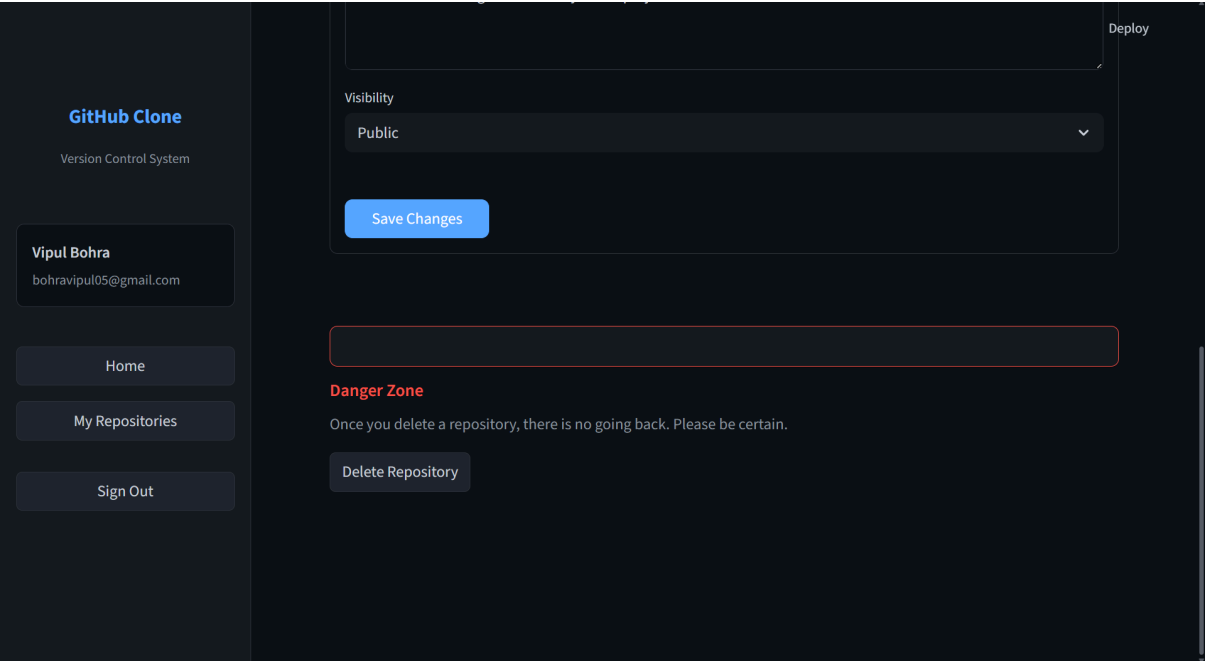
GitHub Clone

Version Control System

Vipul Bohra

bohravipul05@gmail.com

Home

My Repositories

Sign Out

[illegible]

Deploy

Visibility

Public

Save Changes

Danger Zone

Once you delete a repository, there is no going back. Please be certain.

Delete Repository